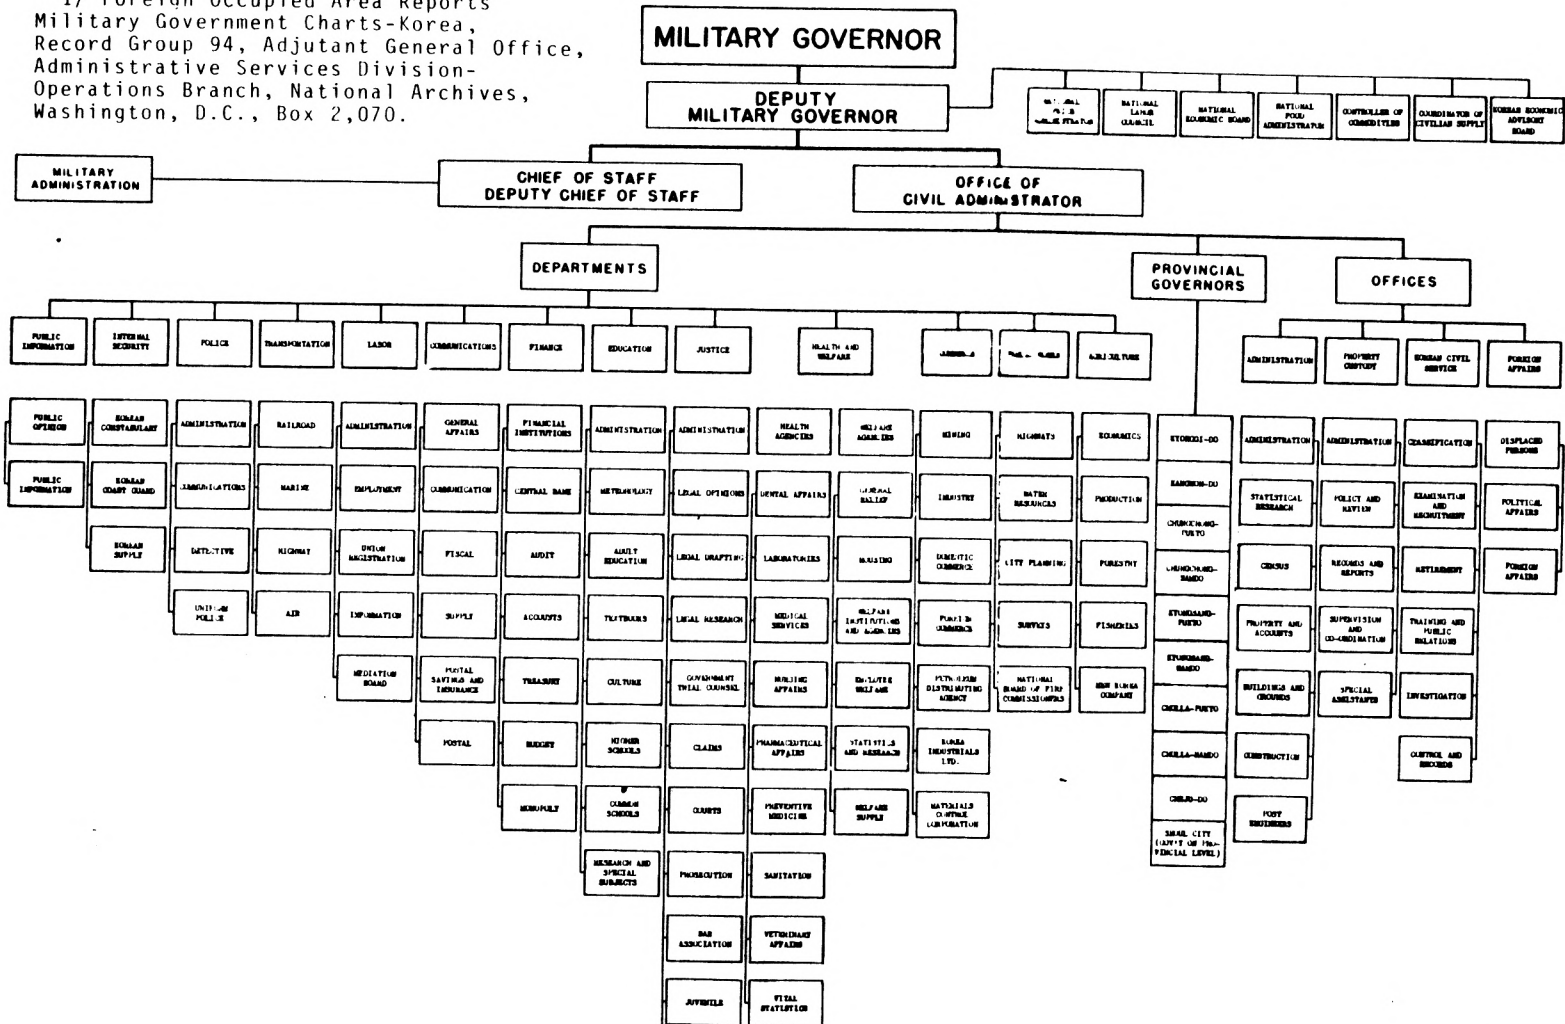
1/ Foreign Occupied Area Reports Military Government Charts-Korea, Record Group 94, Adjutant General Office, Administrative Services Division-Operations Branch, National Archives, Washington, D.C., Box 2,070.

MILITARY GOVERNOR

DEPUTY MILITARY GOVERNOR

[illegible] | NATIONAL LAND COUNCIL | NATIONAL ECONOMIC BOARD | NATIONAL FOOD ADMINISTRATION | CONTROLLER OF COMMODITIES | COORDINATOR OF CIVILIAN SUPPLY | KOREAN ECONOMIC ADVISORY BOARD

MILITARY ADMINISTRATION

CHIEF OF STAFF DEPUTY CHIEF OF STAFF

OFFICE OF CIVIL ADMINISTRATOR

DEPARTMENTS

PROVINCIAL GOVERNORS

OFFICES

PUBLIC INFORMATION | INTERNAL SECURITY | POLICE | TRANSPORTATION | LABOR | COMMUNICATIONS | FINANCE | EDUCATION | JUSTICE | HEALTH AND WELFARE | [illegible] | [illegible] | AGRICULTURE

ADMINISTRATION | PROPERTY CUSTODY | KOREAN CIVIL SERVICE | FOREIGN AFFAIRS

PUBLIC OPINION
PUBLIC INFORMATION

KOREAN CONSTABULARY
KOREAN COAST GUARD
KOREAN SUPPLY

ADMINISTRATION
COMMUNICATIONS
DETECTIVE
UNIFORM POLICE

RAILROAD
MARINE
HIGHWAY
AIR

ADMINISTRATION
EMPLOYMENT
UNION REGISTRATION
INFORMATION
MEDIATION BOARD

GENERAL AFFAIRS
COMMUNICATION
FISCAL
SUPPLY
POSTAL SAVINGS AND INSURANCE
POSTAL

FINANCIAL INSTITUTIONS
CENTRAL BANK
AUDIT
ACCOUNTS
TREASURY
BUDGET
MONOPOLY

ADMINISTRATION
METEOROLOGY
ADULT EDUCATION
TEXTBOOKS
CULTURE
HIGHER SCHOOLS
COMMON SCHOOLS
RESEARCH AND SPECIAL SUBJECTS

ADMINISTRATION
LEGAL OPINIONS
LEGAL DRAFTING
LEGAL RESEARCH
GOVERNMENT TRIAL COUNSEL
CLAIMS
COURTS
PROSECUTION
BAR ASSOCIATION
JUVENILE

HEALTH AGENCIES
DENTAL AFFAIRS
LABORATORIES
MEDICAL SERVICES
NURSING AFFAIRS
PHARMACEUTICAL AFFAIRS
PREVENTIVE MEDICINE
SANITATION
VETERINARY AFFAIRS
VITAL STATISTICS

WELFARE AGENCIES
GENERAL RELIEF
HOUSING
WELFARE INSTITUTIONS AND AGENCIES
EMPLOYEE WELFARE
STATISTICS AND RESEARCH
WELFARE SUPPLY

MINING
INDUSTRY
DOMESTIC COMMERCE
FOREIGN COMMERCE
PETROLEUM DISTRIBUTING AGENCY
KOREA INDUSTRIALS LTD.
MATERIALS CONTROL CORPORATION

HIGHWAYS
WATER RESOURCES
CITY PLANNING
SURVEYS
NATIONAL BOARD OF FIRE COMMISSIONERS

ECONOMICS
PRODUCTION
FORESTRY
FISHERIES
NEW KOREA COMPANY

KYONGGI-DO
KANGWON-DO
CHUNGCHONG-PUKTO
CHUNGCHONG-NAMDO
KYONGSANG-PUKTO
KYONGSANG-NAMDO
CHOLLA-PUKTO
CHOLLA-NAMDO
CHEJU-DO
SMALL CITY (GOV'T ON PROVINCIAL LEVEL)

ADMINISTRATION
STATISTICAL RESEARCH
CENSUS
PROPERTY AND ACCOUNTS
BUILDINGS AND GROUNDS
CONSTRUCTION
POST ENGINEERS

ADMINISTRATION
POLICY AND REVIEW
RECORDS AND REPORTS
SUPERVISION AND CO-ORDINATION
SPECIAL ASSISTANTS

CLASSIFICATION
EXAMINATION AND RECRUITMENT
RETIREMENT
TRAINING AND PUBLIC RELATIONS
INVESTIGATION
CONTROL AND RECORDS

DISPLACED PERSONS
POLITICAL AFFAIRS
FOREIGN AFFAIRS